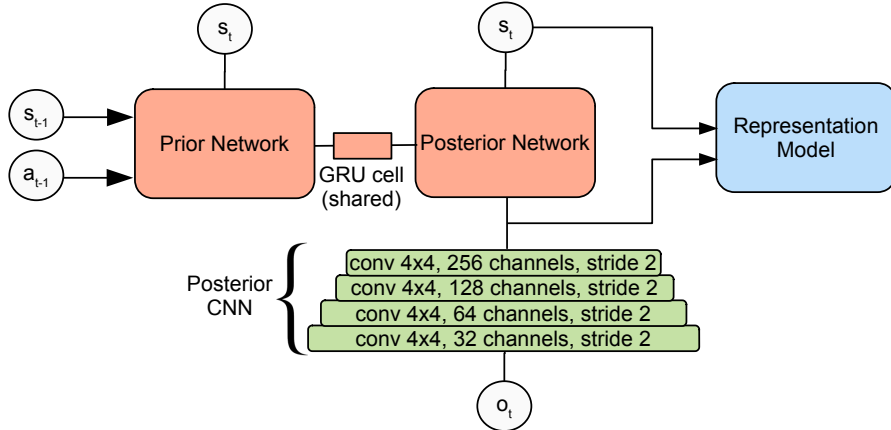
$s_t$

$s_t$

$s_{t-1}$

$a_{t-1}$

Prior Network

GRU cell (shared)

Posterior Network

Representation Model

Posterior CNN

conv 4x4, 256 channels, stride 2
conv 4x4, 128 channels, stride 2
conv 4x4, 64 channels, stride 2
conv 4x4, 32 channels, stride 2

$o_t$